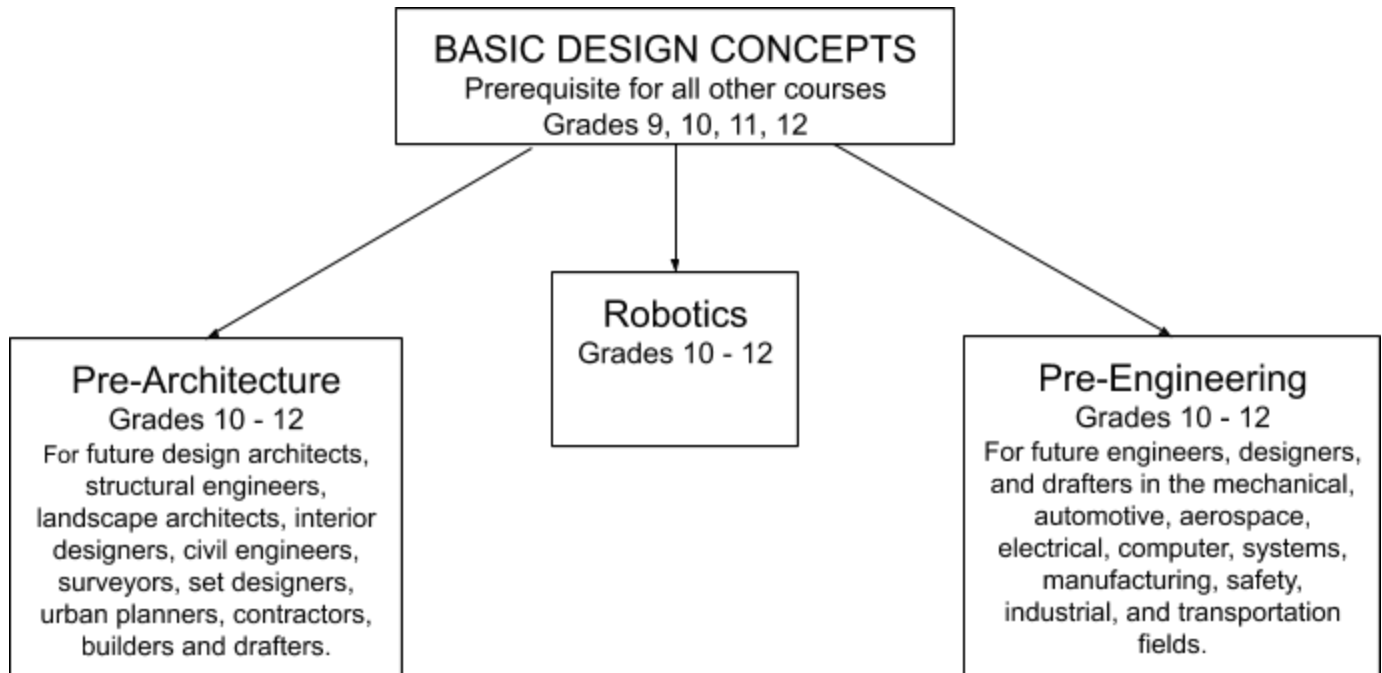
BASIC DESIGN CONCEPTS
Prerequisite for all other courses
Grades 9, 10, 11, 12

Pre-Architecture
Grades 10 - 12
For future design architects, structural engineers, landscape architects, interior designers, civil engineers, surveyors, set designers, urban planners, contractors, builders and drafters.

Robotics
Grades 10 - 12

Pre-Engineering
Grades 10 - 12
For future engineers, designers, and drafters in the mechanical, automotive, aerospace, electrical, computer, systems, manufacturing, safety, industrial, and transportation fields.